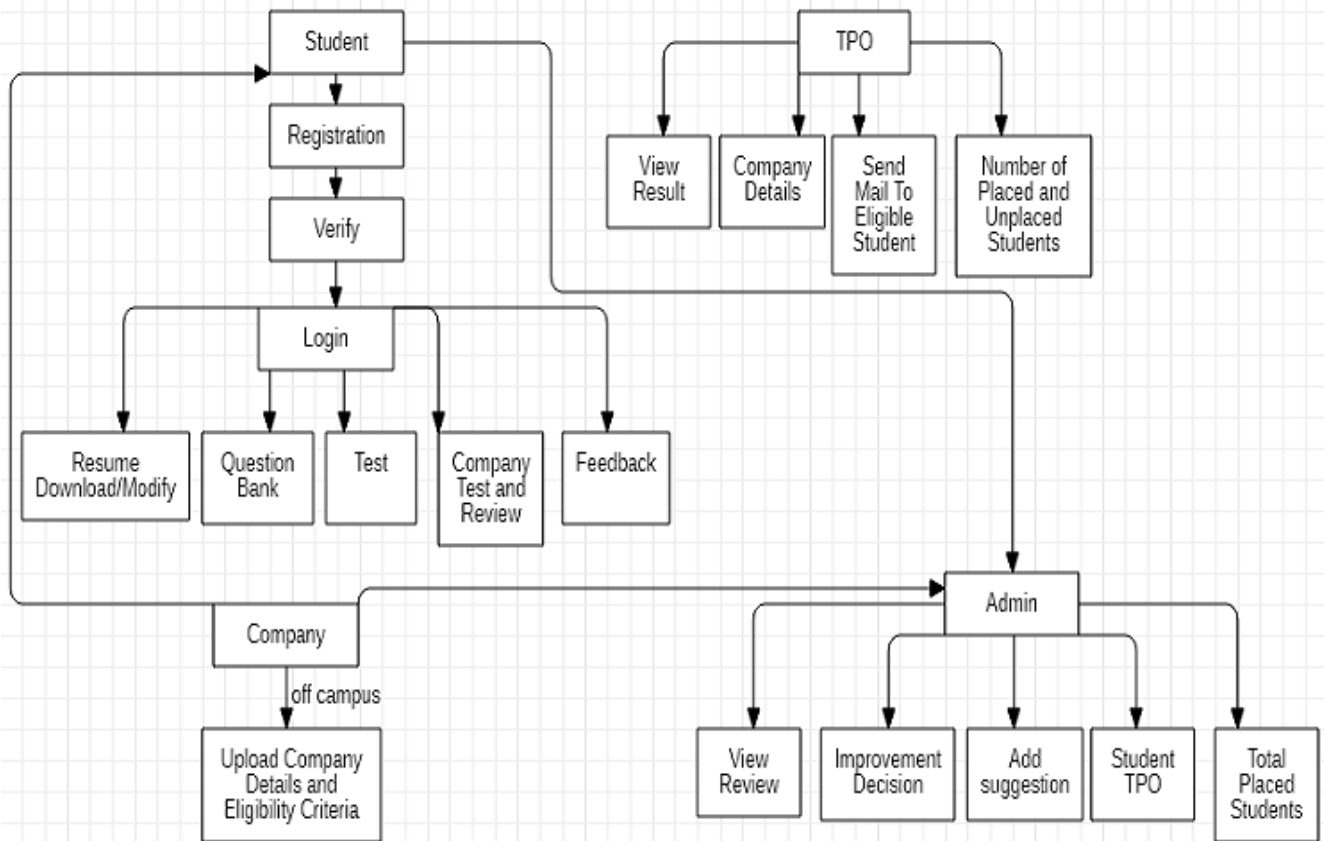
Student

TPO

Registration

View Result

Company Details

Send Mail To Eligible Student

Number of Placed and Unplaced Students

Verify

Login

Resume Download/Modify

Question Bank

Test

Company Test and Review

Feedback

Admin

Company

off campus

Upload Company Details and Eligibility Criteria

View Review

Improvement Decision

Add suggestion

Student TPO

Total Placed Students